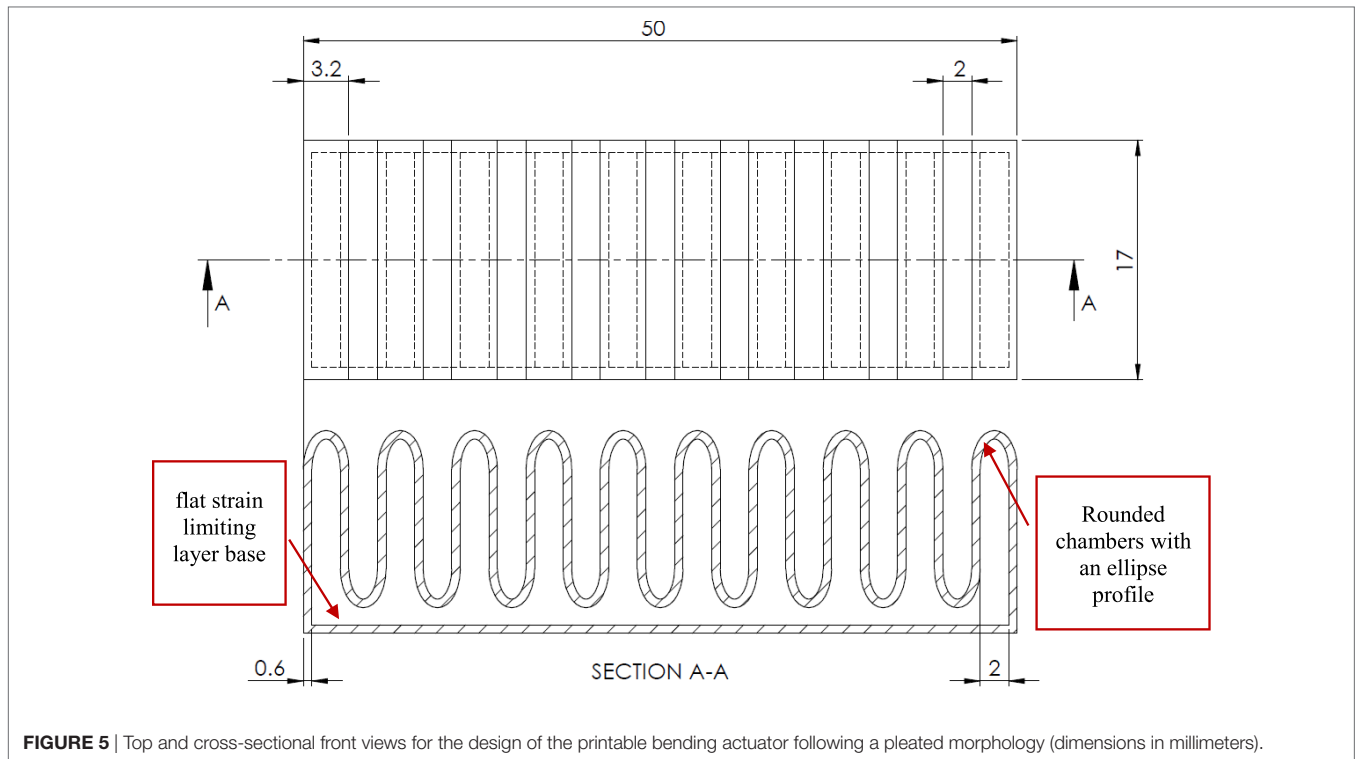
50

3.2

2

17

A

A

flat strain limiting layer base

Rounded chambers with an ellipse profile

0.6

SECTION A-A

2

**FIGURE 5** | Top and cross-sectional front views for the design of the printable bending actuator following a pleated morphology (dimensions in millimeters).